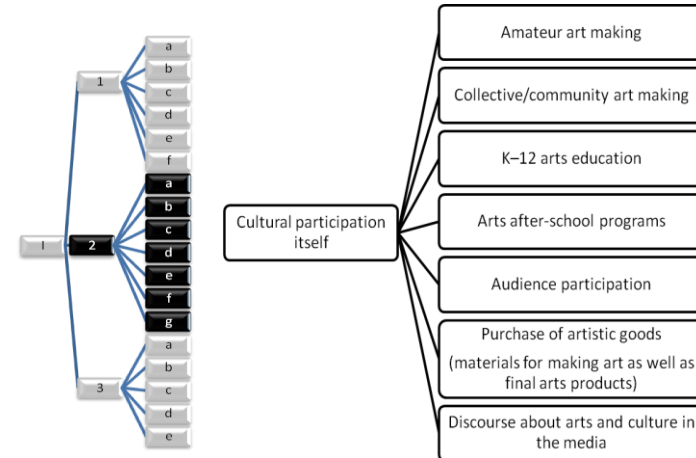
I

1
a
b
c
d
e
f

2
a
b
c
d
e
f
g

3
a
b
c
d
e

Cultural participation itself

Amateur art making

Collective/community art making

K–12 arts education

Arts after-school programs

Audience participation

Purchase of artistic goods (materials for making art as well as final arts products)

Discourse about arts and culture in the media